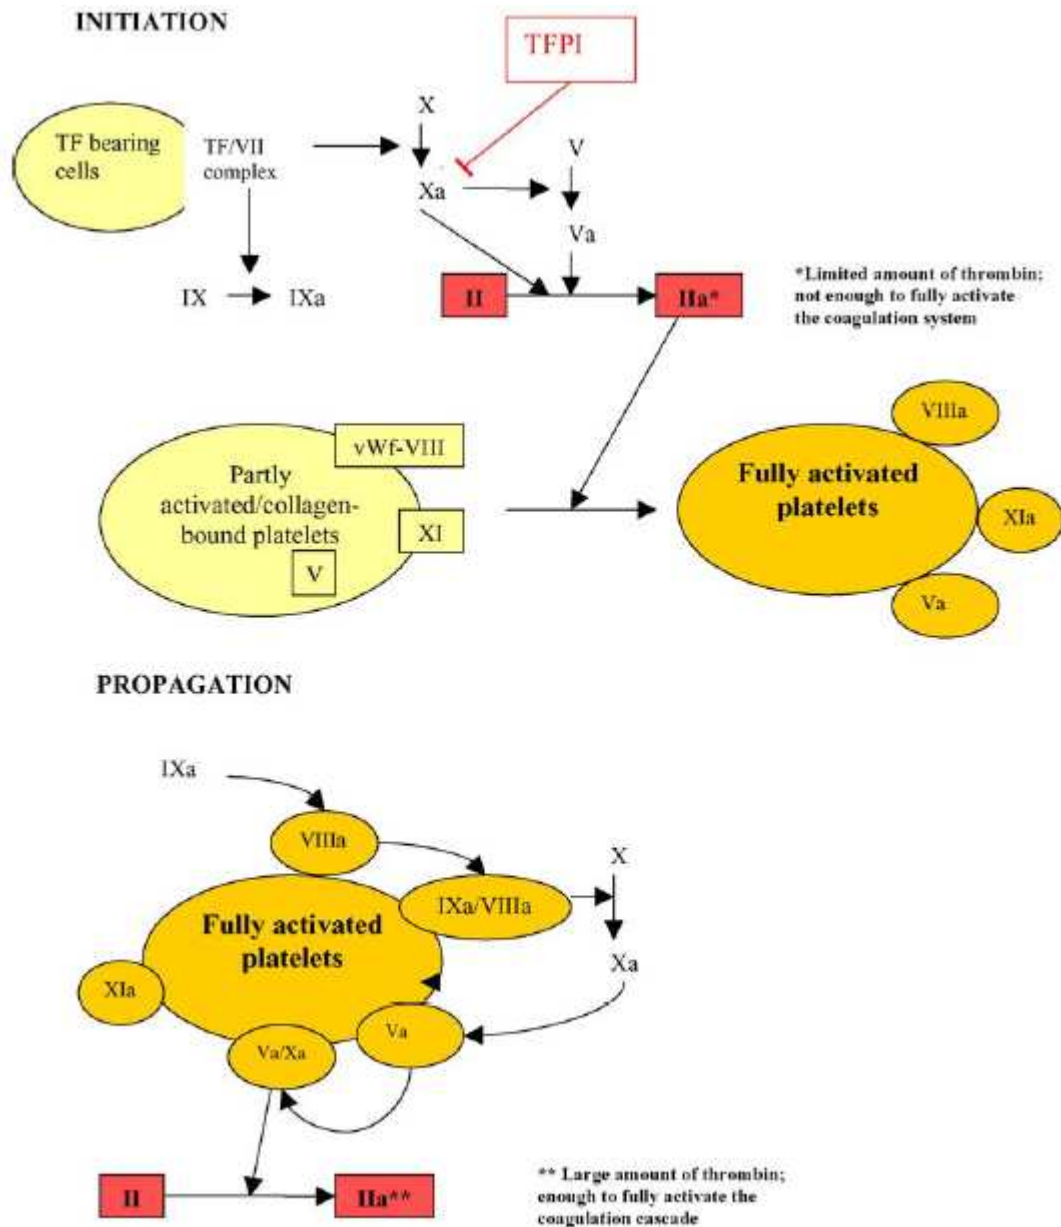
INITIATION

TFPI

TF bearing cells

TF/VII complex

X

Xa

V

Va

IX

IXa

II

IIa*

*Limited amount of thrombin; not enough to fully activate the coagulation system

vWf-VIII

Partly activated/collagen-bound platelets

XI

V

VIIIa

Fully activated platelets

XIa

Va

PROPAGATION

IXa

VIIIa

IXa/VIIIa

X

Xa

Fully activated platelets

XIa

Va

Va/Xa

II

IIa**

** Large amount of thrombin; enough to fully activate the coagulation cascade